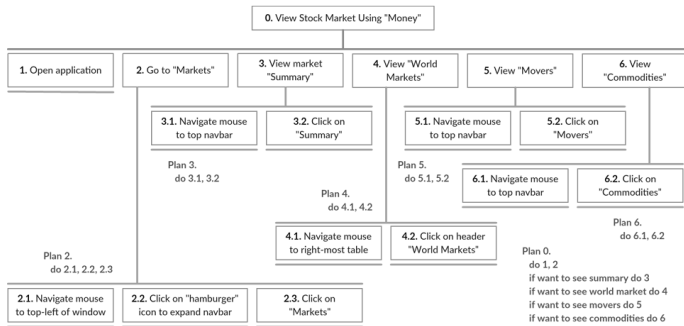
0. View Stock Market Using "Money"

1. Open application

2. Go to "Markets"

3. View market "Summary"

4. View "World Markets"

5. View "Movers"

6. View "Commodities"

3.1. Navigate mouse to top navbar

3.2. Click on "Summary"

5.1. Navigate mouse to top navbar

5.2. Click on "Movers"

Plan 3.
do 3.1, 3.2

Plan 5.
do 5.1, 5.2

6.1. Navigate mouse to top navbar

6.2. Click on "Commodities"

Plan 4.
do 4.1, 4.2

4.1. Navigate mouse to right-most table

4.2. Click on header "World Markets"

Plan 6.
do 6.1, 6.2

Plan 2.
do 2.1, 2.2, 2.3

Plan 0.
do 1, 2
if want to see summary do 3
if want to see world market do 4
if want to see movers do 5
if want to see commodities do 6

2.1. Navigate mouse to top-left of window

2.2. Click on "hamburger" icon to expand navbar

2.3. Click on "Markets"